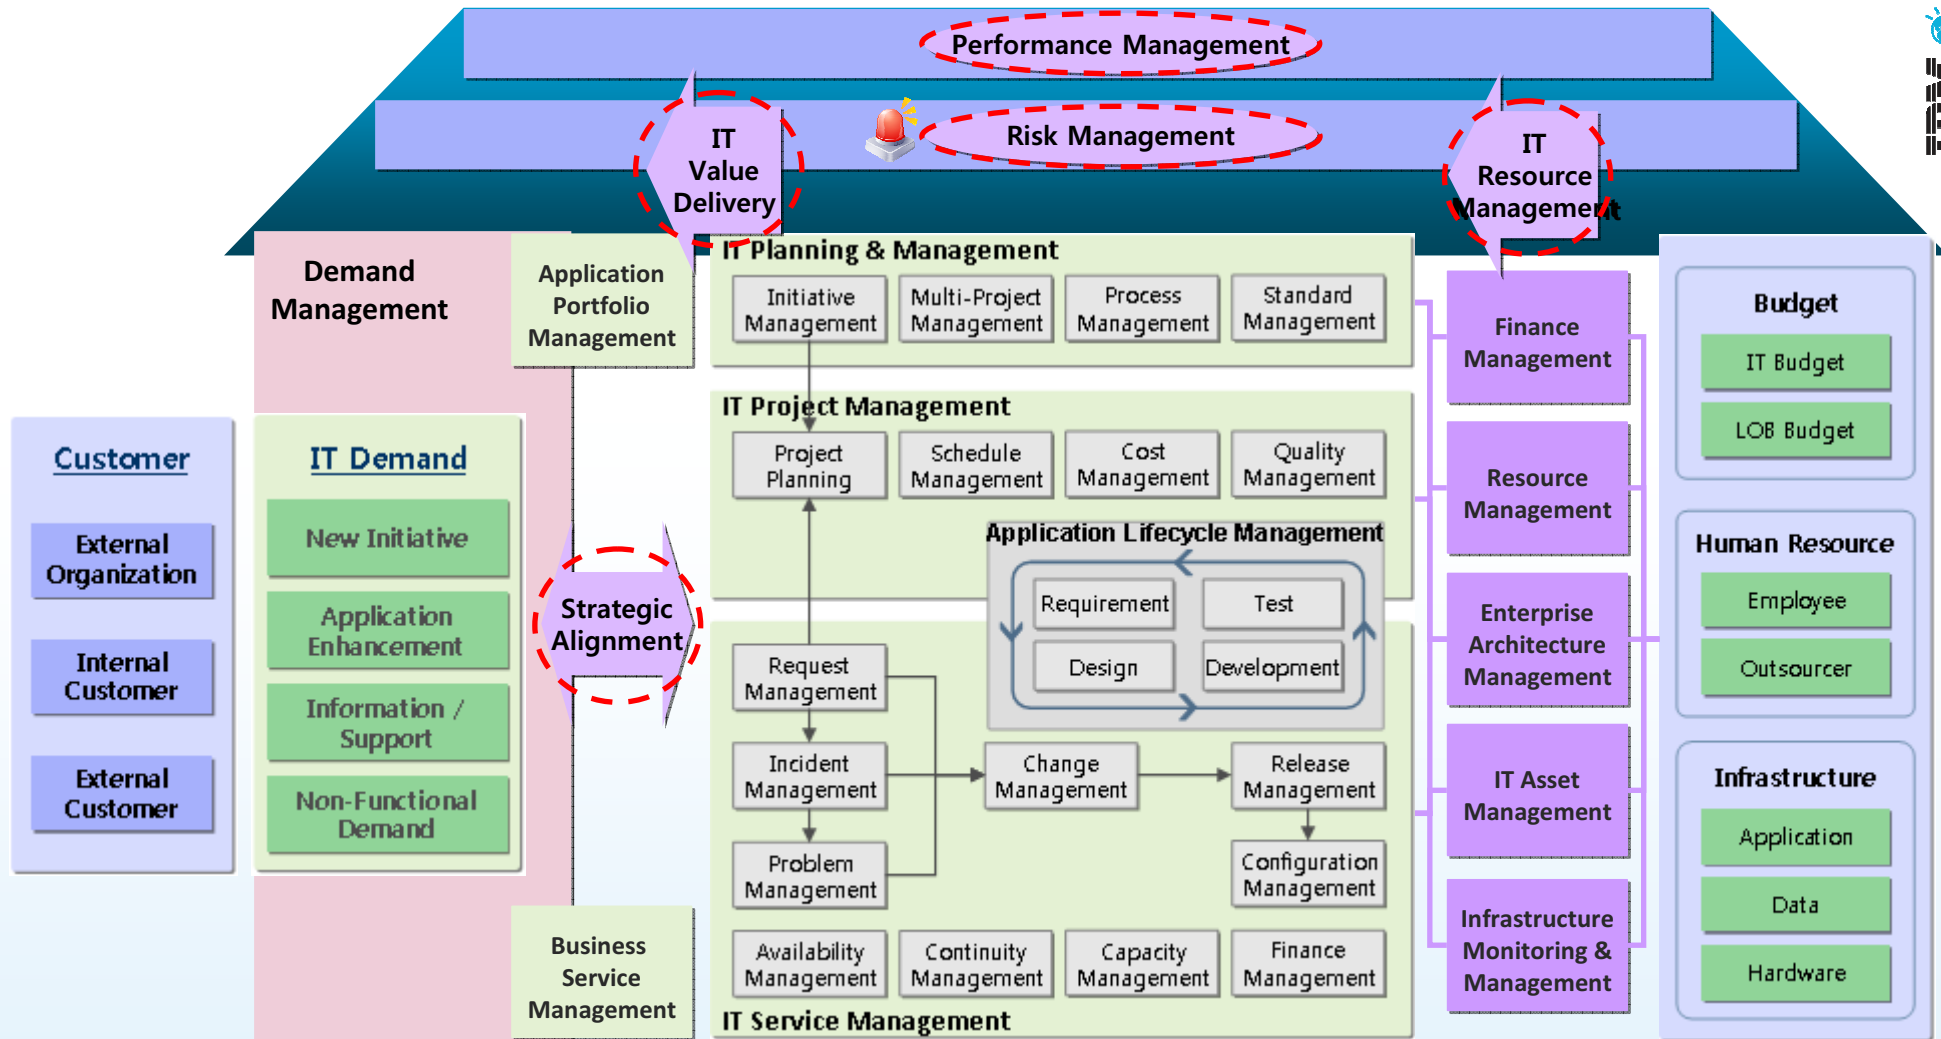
Performance Management

IT Value Delivery

Risk Management

IT Resource Management

Demand Management

Application Portfolio Management

IT Planning & Management

Initiative Management

Multi-Project Management

Process Management

Standard Management

Finance Management

Budget

IT Budget

LOB Budget

IT Project Management

Project Planning

Schedule Management

Cost Management

Quality Management

Resource Management

Customer

External Organization

Internal Customer

External Customer

IT Demand

New Initiative

Application Enhancement

Information / Support

Non-Functional Demand

Strategic Alignment

Application Lifecycle Management

Requirement

Test

Design

Development

Enterprise Architecture Management

Human Resource

Employee

Outsourcer

Request Management

Incident Management

Change Management

Release Management

Problem Management

Configuration Management

IT Asset Management

Infrastructure

Application

Data

Hardware

Infrastructure Monitoring & Management

Business Service Management

Availability Management

Continuity Management

Capacity Management

Finance Management

IT Service Management